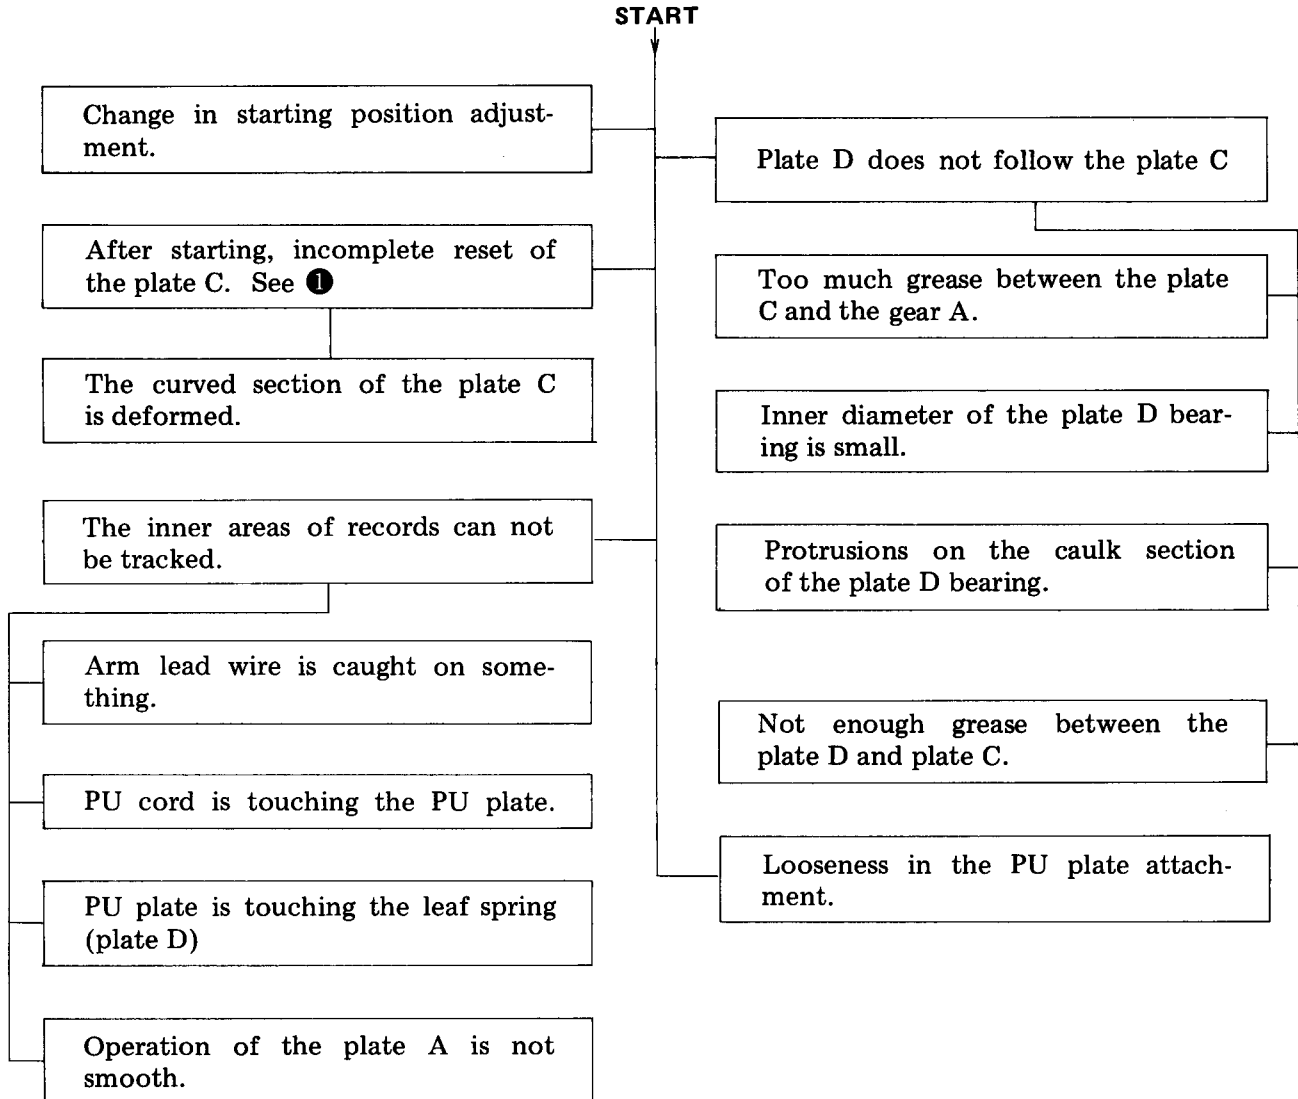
START

Change in starting position adjustment.

After starting, incomplete reset of the plate C. See ❶

The curved section of the plate C is deformed.

The inner areas of records can not be tracked.

Arm lead wire is caught on something.

PU cord is touching the PU plate.

PU plate is touching the leaf spring (plate D)

Operation of the plate A is not smooth.

Plate D does not follow the plate C

Too much grease between the plate C and the gear A.

Inner diameter of the plate D bearing is small.

Protrusions on the caulk section of the plate D bearing.

Not enough grease between the plate D and plate C.

Looseness in the PU plate attachment.